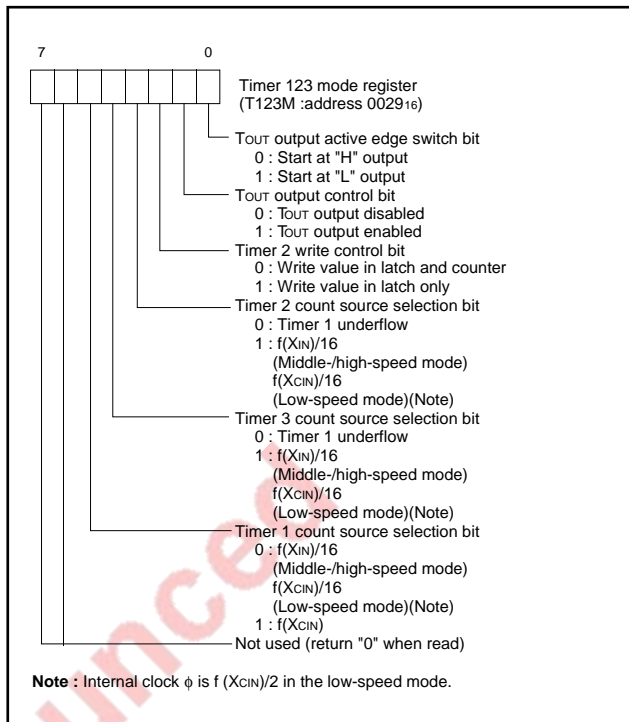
7 0

Timer 123 mode register
(T123M :address 0029$_{16}$)

T$_{OUT}$ output active edge switch bit
0 : Start at "H" output
1 : Start at "L" output

T$_{OUT}$ output control bit
0 : T$_{OUT}$ output disabled
1 : T$_{OUT}$ output enabled

Timer 2 write control bit
0 : Write value in latch and counter
1 : Write value in latch only

Timer 2 count source selection bit
0 : Timer 1 underflow
1 : f(X$_{IN}$)/16
(Middle-/high-speed mode)
f(X$_{CIN}$)/16
(Low-speed mode)(Note)

Timer 3 count source selection bit
0 : Timer 1 underflow
1 : f(X$_{IN}$)/16
(Middle-/high-speed mode)
f(X$_{CIN}$)/16
(Low-speed mode)(Note)

Timer 1 count source selection bit
0 : f(X$_{IN}$)/16
(Middle-/high-speed mode)
f(X$_{CIN}$)/16
(Low-speed mode)(Note)
1 : f(X$_{CIN}$)

Not used (return "0" when read)

Note : Internal clock $\phi$ is f (X$_{CIN}$)/2 in the low-speed mode.